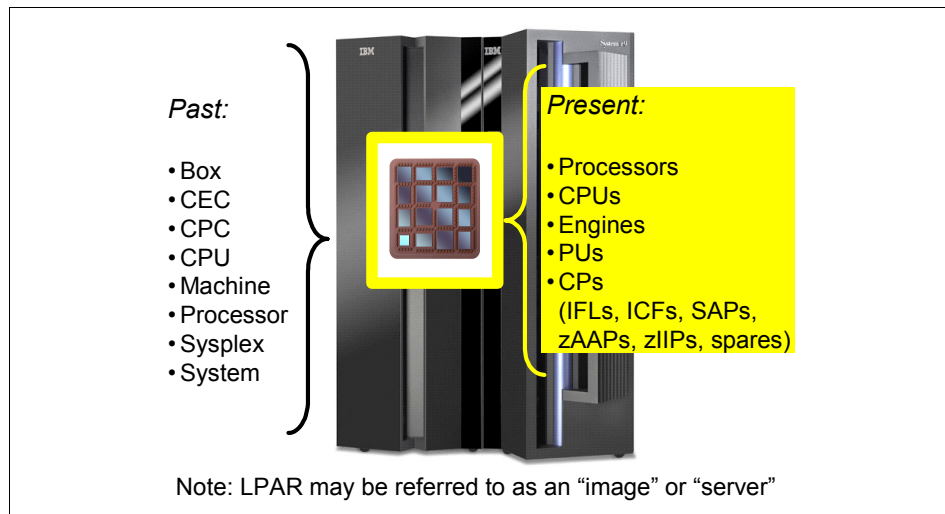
IBM

IBM

System z9

Past:

• Box
• CEC
• CPC
• CPU
• Machine
• Processor
• Sysplex
• System

Present:

• Processors
• CPUs
• Engines
• PUs
• CPs
(IFLs, ICFs, SAPs, zAAPs, zIIPs, spares)

Note: LPAR may be referred to as an “image” or “server”